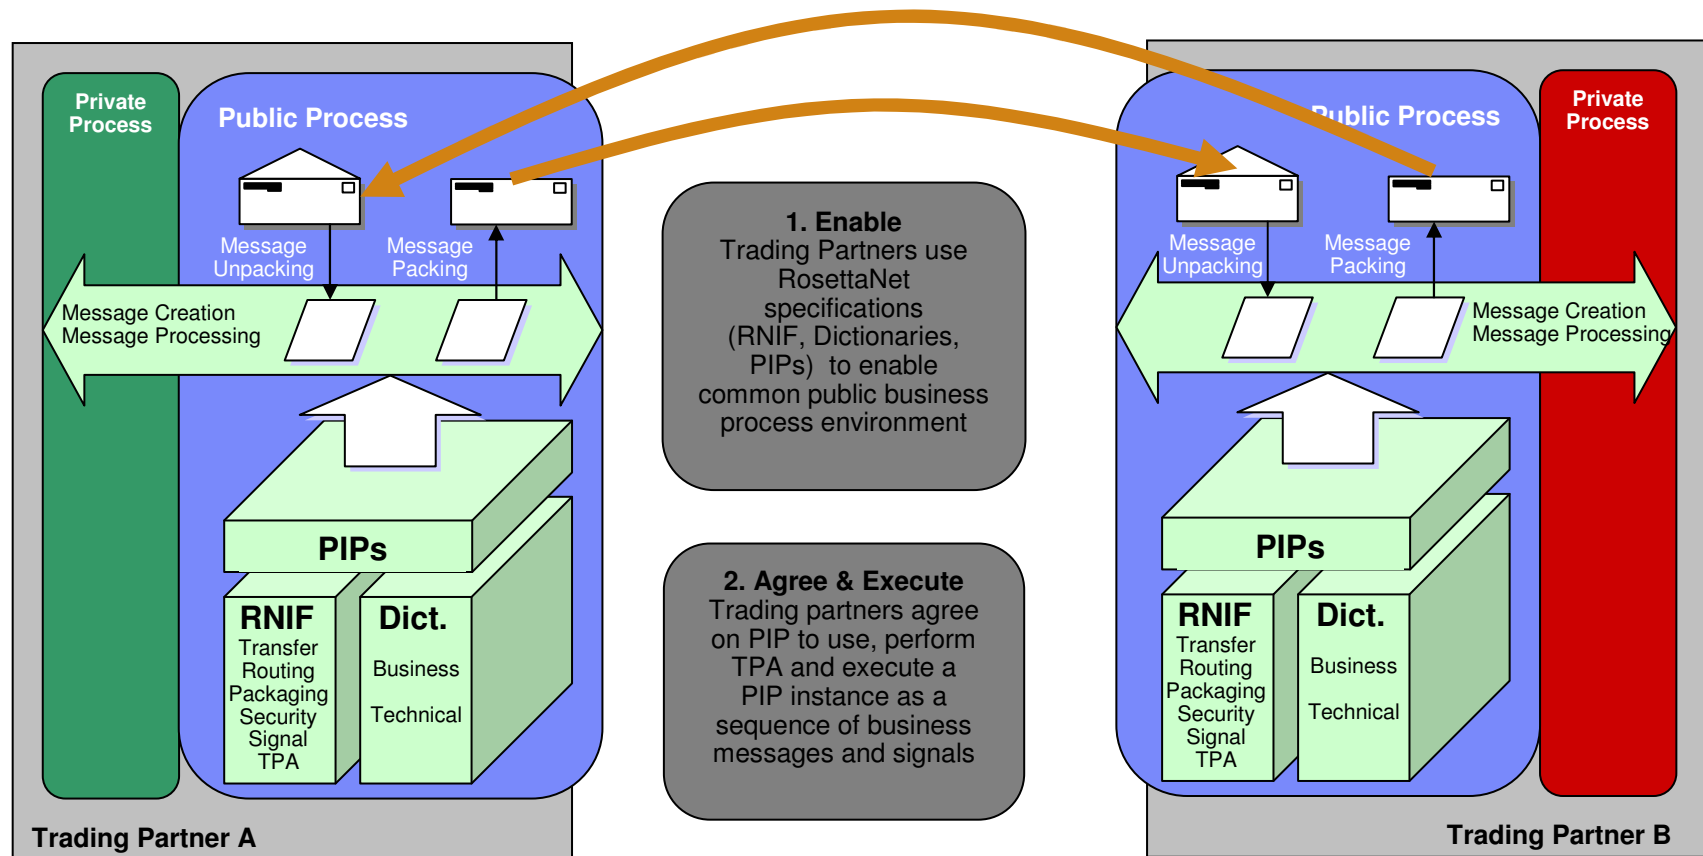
Private Process

Public Process

Message Unpacking

Message Packing

Message Creation
Message Processing

PIPs

RNIF
Transfer
Routing
Packaging
Security
Signal
TPA

Dict.
Business
Technical

Trading Partner A

1. Enable
Trading Partners use RosettaNet specifications (RNIF, Dictionaries, PIPs) to enable common public business process environment

2. Agree & Execute
Trading partners agree on PIP to use, perform TPA and execute a PIP instance as a sequence of business messages and signals

Public Process

Private Process

Message Unpacking

Message Packing

Message Creation
Message Processing

PIPs

RNIF
Transfer
Routing
Packaging
Security
Signal
TPA

Dict.
Business
Technical

Trading Partner B